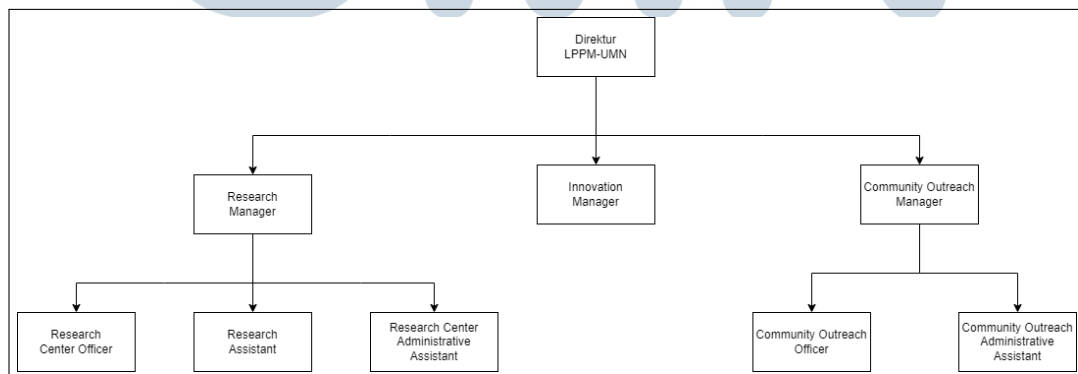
Direktur LPPM-UMN

Research Manager

Innovation Manager

Community Outreach Manager

Research Center Officer

Research Assistant

Research Center Administrative Assistant

Community Outreach Officer

Community Outreach Administrative Assistant